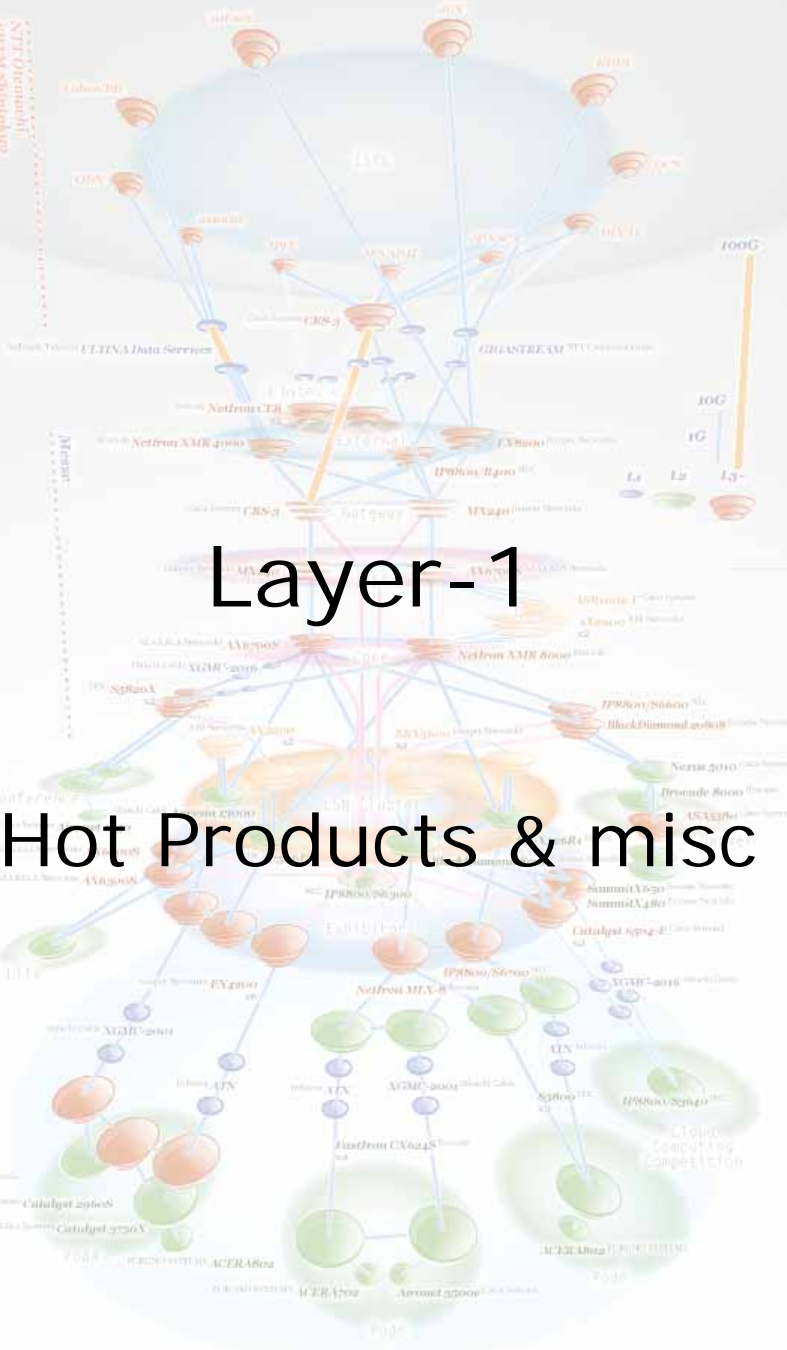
Layer-1

Hot Products & misc

CRS-3

Netiron XMR 4000

CX8200

IP8800/R400

CRS-3

MX240

AX6700S

Netiron XMR 8000

IP8800/S6600

BlackDiamond 20808

Nexus 5010

Brocade 8000

IP8800/S6300

SummitX650

SummitX480

Catalyst 4504-E

EX4200

Netiron MLX-8

IP8800/S6700

XGMC-2016

XGMC-2001

XGMC-2001

S3600

IP8800/S3640

FastIron CX624S

ACERA802

ACERA702

Aironet 3500e

Catalyst 2960S

Catalyst 3750X

100G

10G

1G

L1

L2

L3